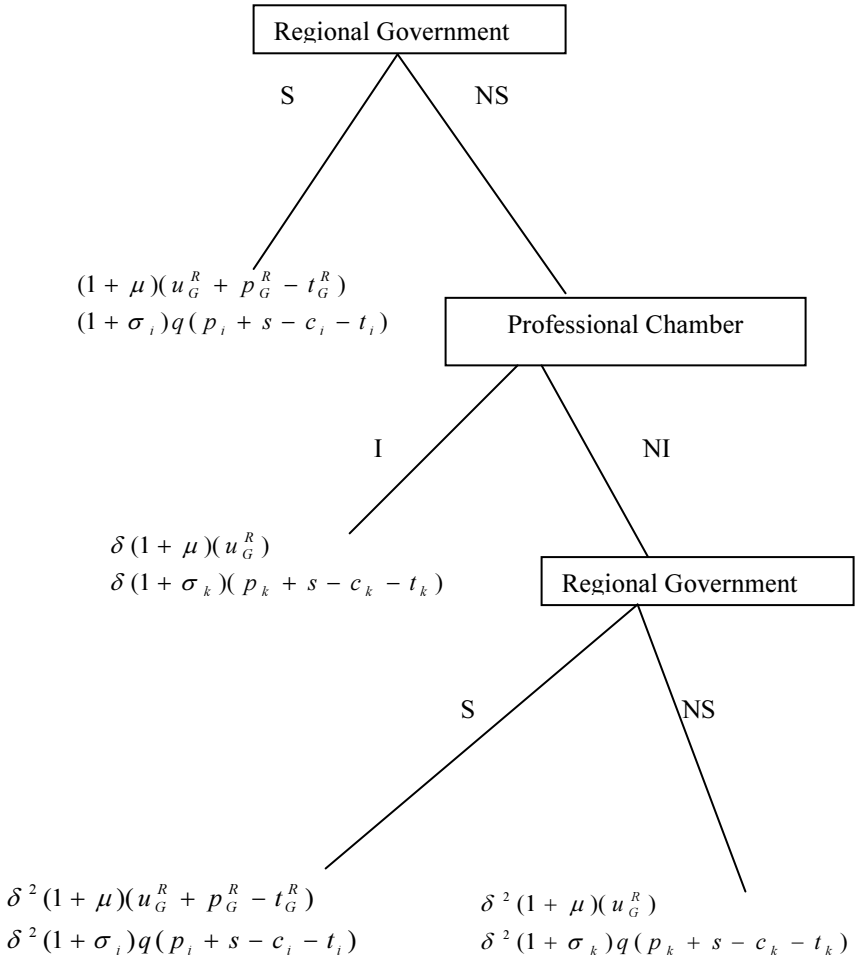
Regional Government

S

NS

$(1+\mu)(u_G^R + p_G^R - t_G^R)$
$(1+\sigma_i)q(p_i + s - c_i - t_i)$

Professional Chamber

I

NI

$\delta(1+\mu)(u_G^R)$
$\delta(1+\sigma_k)(p_k + s - c_k - t_k)$

Regional Government

S

NS

$\delta^2(1+\mu)(u_G^R + p_G^R - t_G^R)$
$\delta^2(1+\sigma_i)q(p_i + s - c_i - t_i)$

$\delta^2(1+\mu)(u_G^R)$
$\delta^2(1+\sigma_k)q(p_k + s - c_k - t_k)$